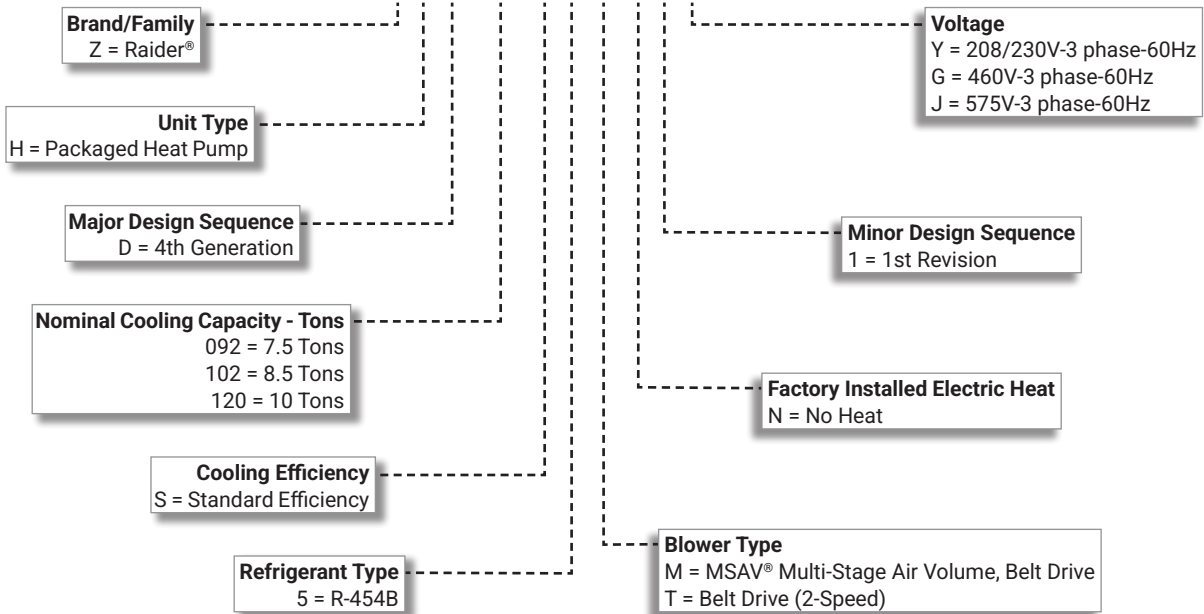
Brand/Family
Z = Raider®

Unit Type
H = Packaged Heat Pump

Major Design Sequence
D = 4th Generation

Nominal Cooling Capacity - Tons
092 = 7.5 Tons
102 = 8.5 Tons
120 = 10 Tons

Cooling Efficiency
S = Standard Efficiency

Refrigerant Type
5 = R-454B

Voltage
Y = 208/230V-3 phase-60Hz
G = 460V-3 phase-60Hz
J = 575V-3 phase-60Hz

Minor Design Sequence
1 = 1st Revision

Factory Installed Electric Heat
N = No Heat

Blower Type
M = MSAV® Multi-Stage Air Volume, Belt Drive
T = Belt Drive (2-Speed)